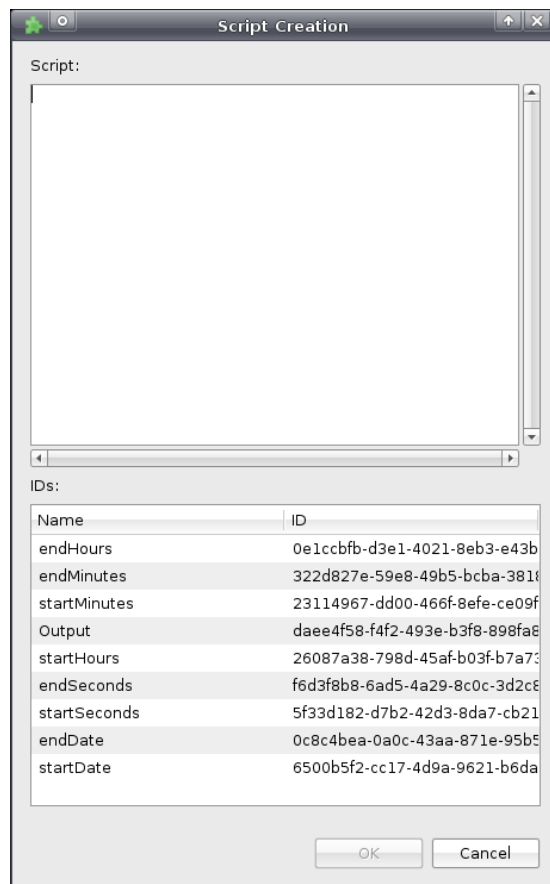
Script Creation

Script:

IDs:

| Name | ID |
|---|---|
| endHours | 0e1ccbfb-d3e1-4021-8eb3-e43b |
| endMinutes | 322d827e-59e8-49b5-bcba-381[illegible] |
| startMinutes | 23114967-dd00-466f-8efe-ce09f |
| Output | daee4f58-f4f2-493e-b3f8-898fa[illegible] |
| startHours | 26087a38-798d-45af-b03f-b7a7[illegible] |
| endSeconds | f6d3f8b8-6ad5-4a29-8c0c-3d2c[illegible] |
| startSeconds | 5f33d182-d7b2-42d3-8da7-cb21 |
| endDate | 0c8c4bea-0a0c-43aa-871e-95b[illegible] |
| startDate | 6500b5f2-cc17-4d9a-9621-b6da |

OK
Cancel